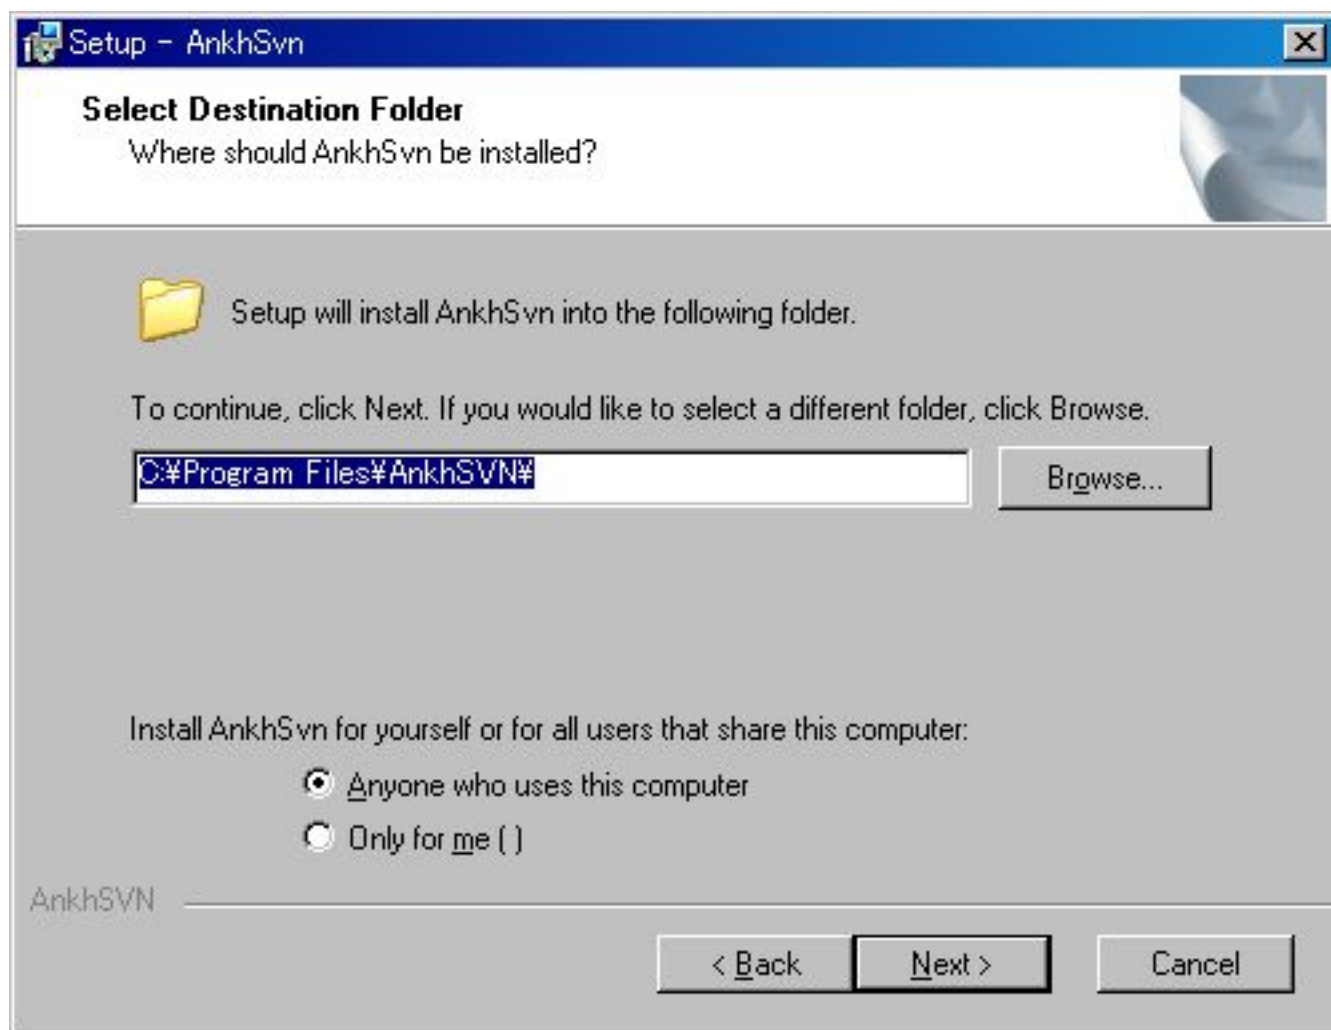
Setup - AnkhSvn

Select Destination Folder
Where should AnkhSvn be installed?

Setup will install AnkhSvn into the following folder.

To continue, click Next. If you would like to select a different folder, click Browse.

C:¥Program Files¥AnkhSVN¥

Browse...

Install AnkhSvn for yourself or for all users that share this computer:

Anyone who uses this computer

Only for me ( )

AnkhSVN

< Back

Next >

Cancel